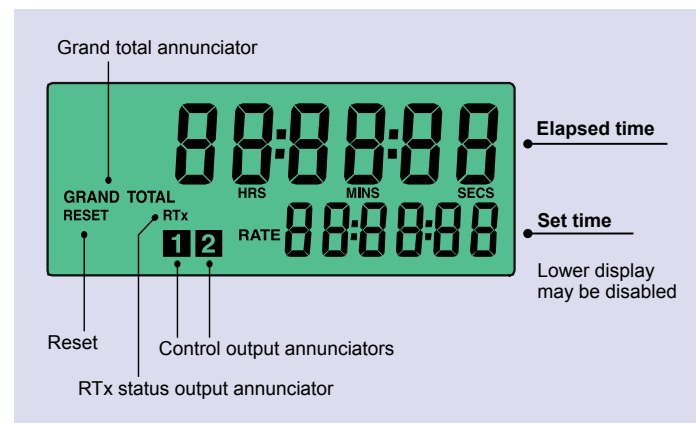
Grand total annunciator

88:88:88

GRAND TOTAL
RESET

HRS MINS SECS

RTx

1 2

RATE 88:88:88

Elapsed time

Set time

Lower display may be disabled

Reset

Control output annunciators

RTx status output annunciator